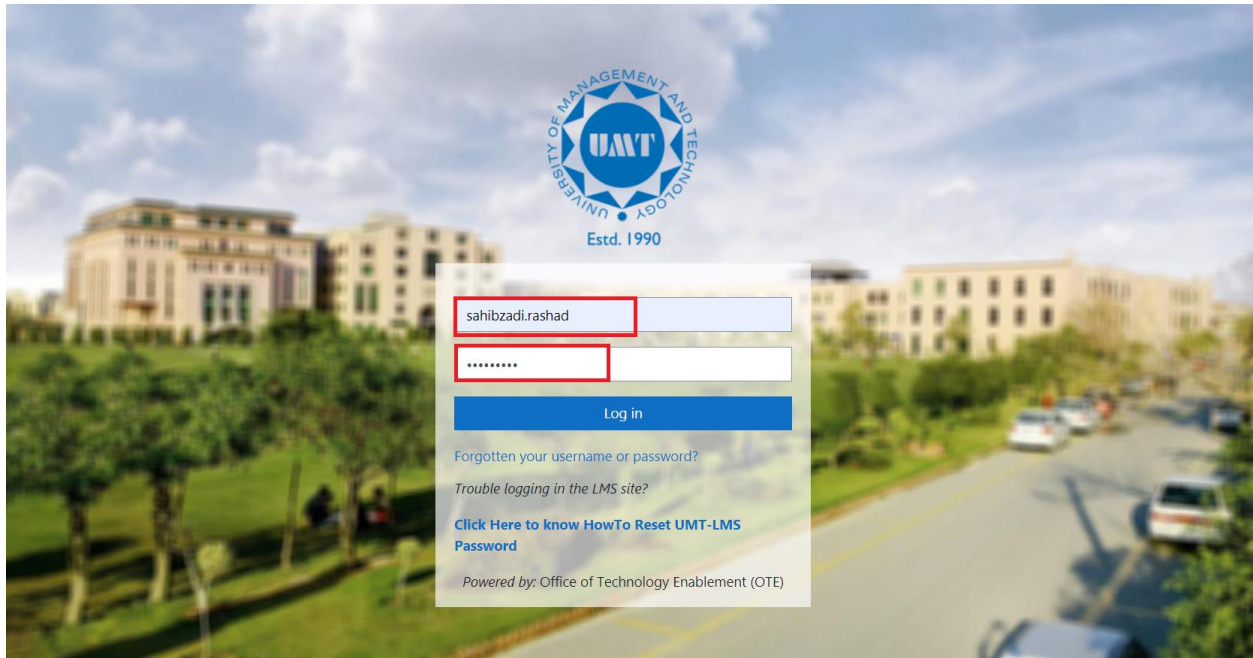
UNIVERSITY OF MANAGEMENT AND TECHNOLOGY

UMT

Estd. 1990

sahibzadi.rashad

•••••••••

Log in

Forgotten your username or password?

Trouble logging in the LMS site?

Click Here to know HowTo Reset UMT-LMS Password

Powered by: Office of Technology Enablement (OTE)